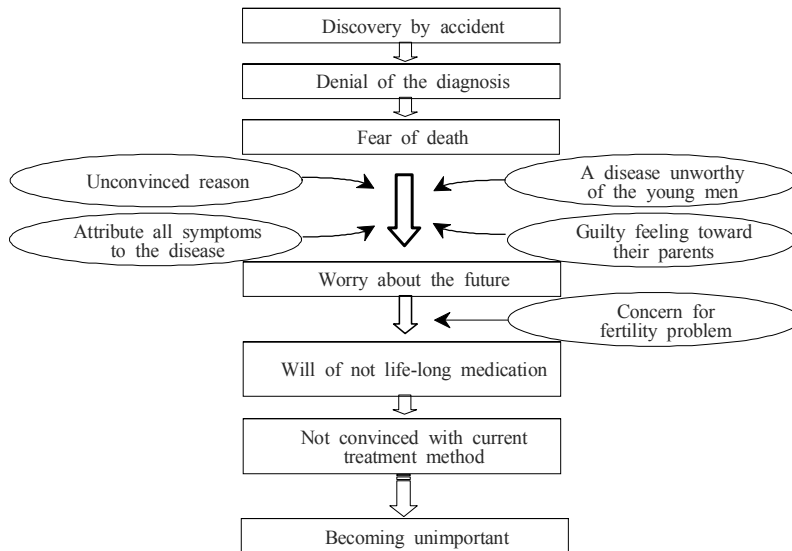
Discovery by accident

Denial of the diagnosis

Fear of death

Unconvinced reason

A disease unworthy of the young men

Attribute all symptoms to the disease

Guilty feeling toward their parents

Worry about the future

Concern for fertility problem

Will of not life-long medication

Not convinced with current treatment method

Becoming unimportant